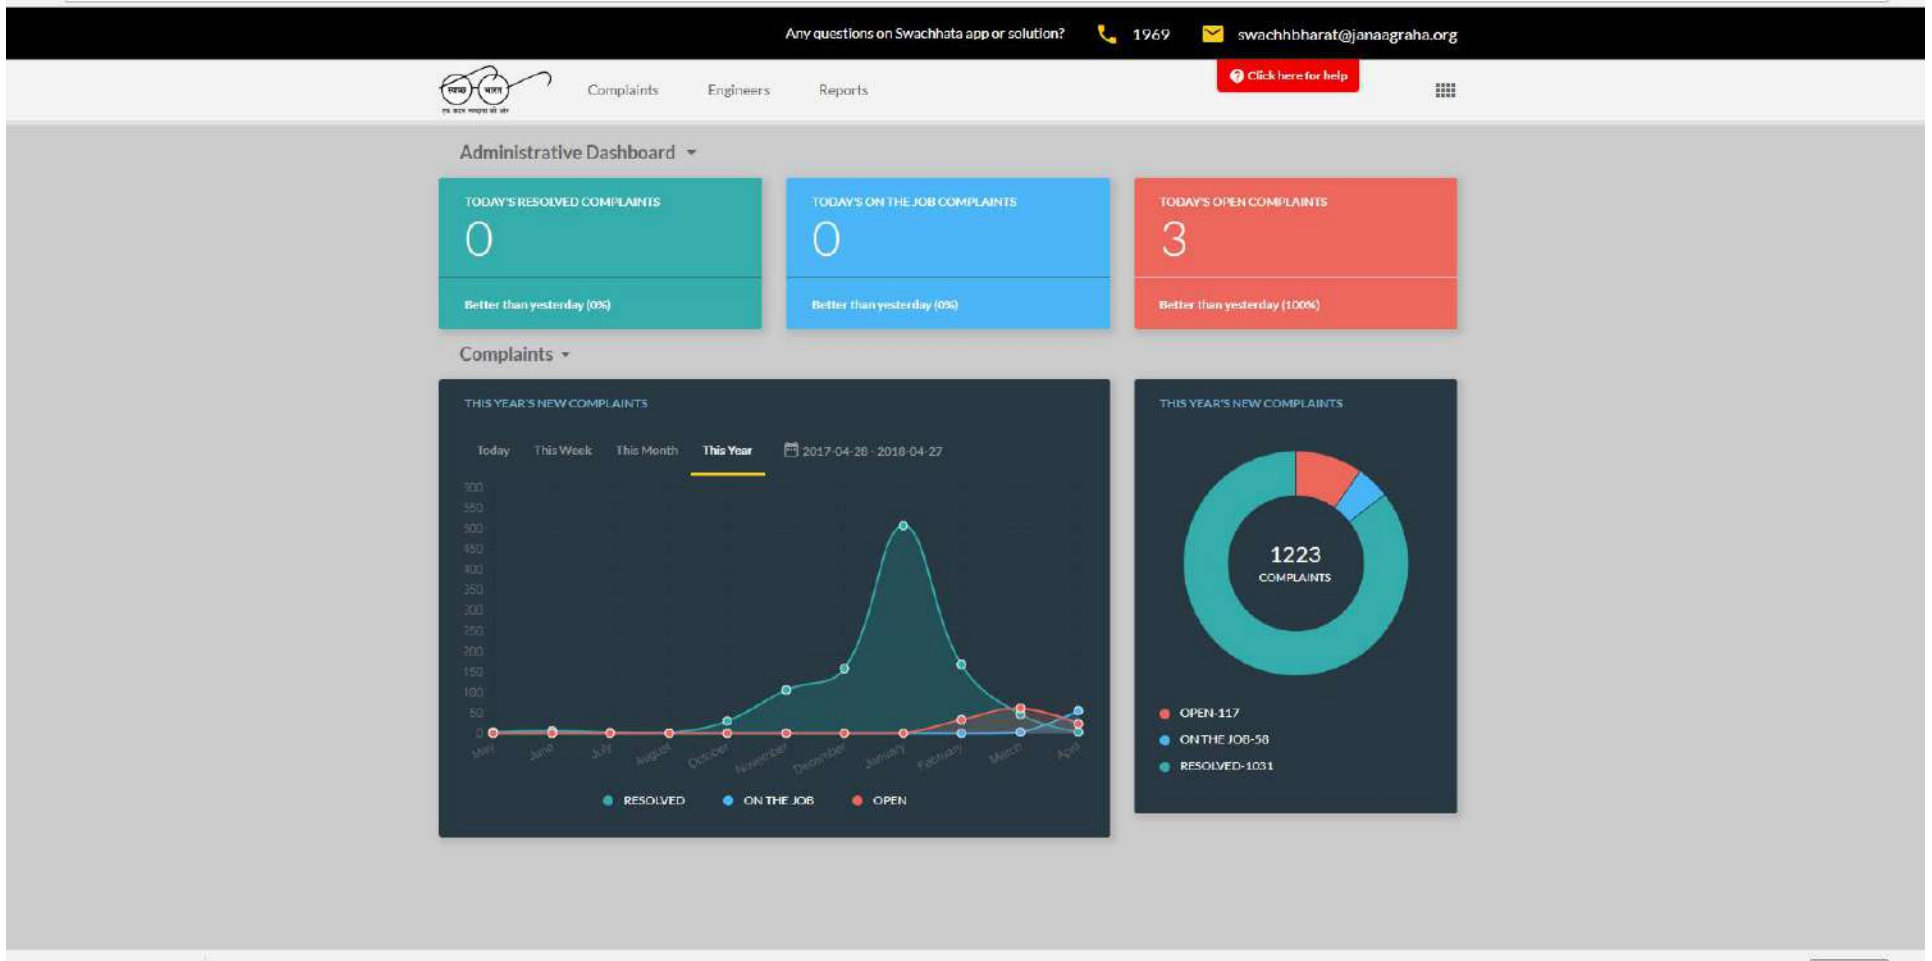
Any questions on Swachhata app or solution? 1969 swachhbharat@janaagraha.org

Click here for help

स्वच्छ भारत

Complaints Engineers Reports

Administrative Dashboard

TODAY'S RESOLVED COMPLAINTS
0
Better than yesterday (0%)

TODAY'S ON THE JOB COMPLAINTS
0
Better than yesterday (0%)

TODAY'S OPEN COMPLAINTS
3
Better than yesterday (100%)

Complaints

THIS YEAR'S NEW COMPLAINTS

Today This Week This Month This Year 2017-04-28 - 2018-04-27

500 550 500 450 400 350 300 250 200 150 100 50 0

May June July August October November December January February March April

RESOLVED ON THE JOB OPEN

THIS YEAR'S NEW COMPLAINTS

1223
COMPLAINTS

OPEN-117
ON THE JOB-58
RESOLVED-1031